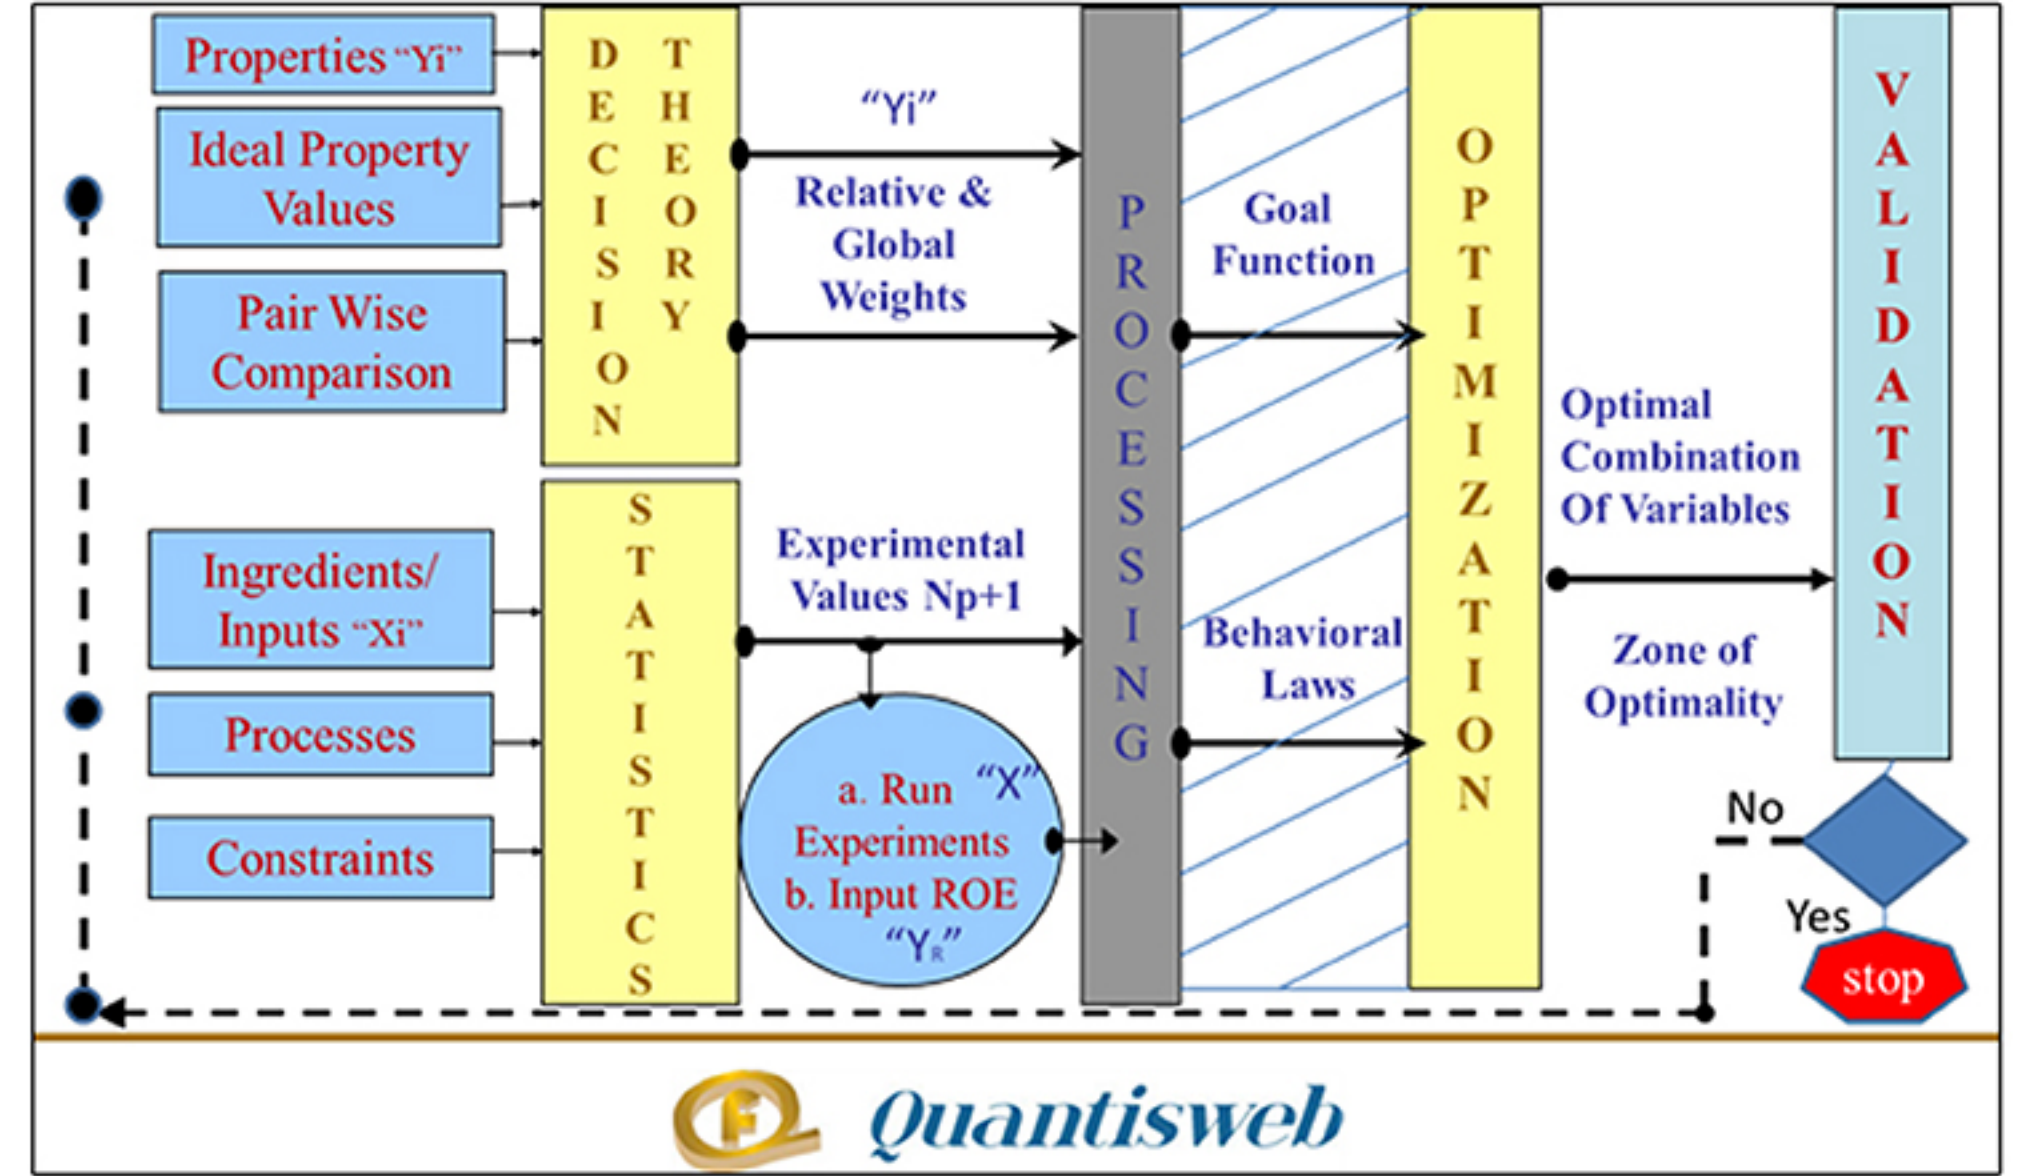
Properties "Yi"

Ideal Property Values

Pair Wise Comparison

DECISION THEORY

"Yi"

Relative & Global Weights

Ingredients/ Inputs "Xi"

Processes

Constraints

STATISTICS

Experimental Values Np+1

a. Run "X" Experiments b. Input ROE "$Y_R$"

PROCESSING

Goal Function

Behavioral Laws

OPTIMIZATION

Optimal Combination Of Variables

Zone of Optimality

VALIDATION

No

Yes

stop

Quantisweb